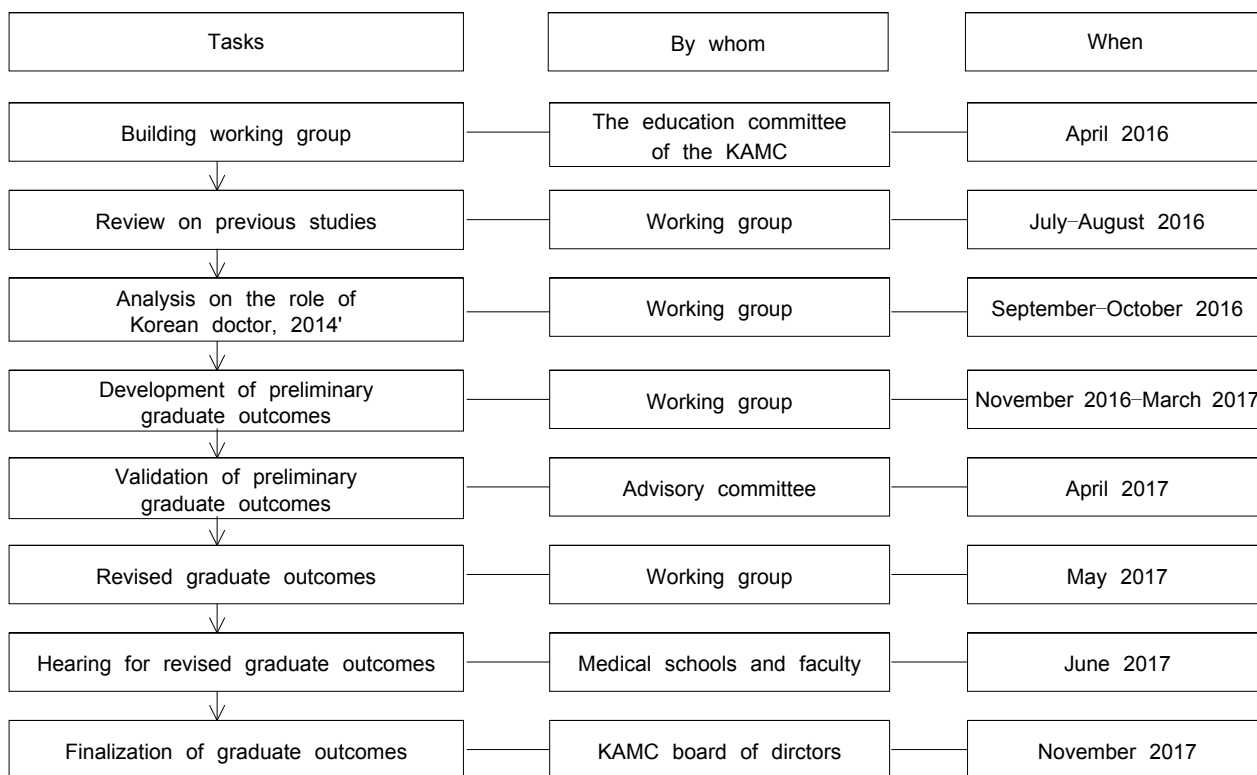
| Tasks | By whom | When |
|---|---|---|
| Building working group | The education committee of the KAMC | April 2016 |
| Review on previous studies | Working group | July–August 2016 |
| Analysis on the role of Korean doctor, 2014' | Working group | September–October 2016 |
| Development of preliminary graduate outcomes | Working group | November 2016–March 2017 |
| Validation of preliminary graduate outcomes | Advisory committee | April 2017 |
| Revised graduate outcomes | Working group | May 2017 |
| Hearing for revised graduate outcomes | Medical schools and faculty | June 2017 |
| Finalization of graduate outcomes | KAMC board of dirctors | November 2017 |